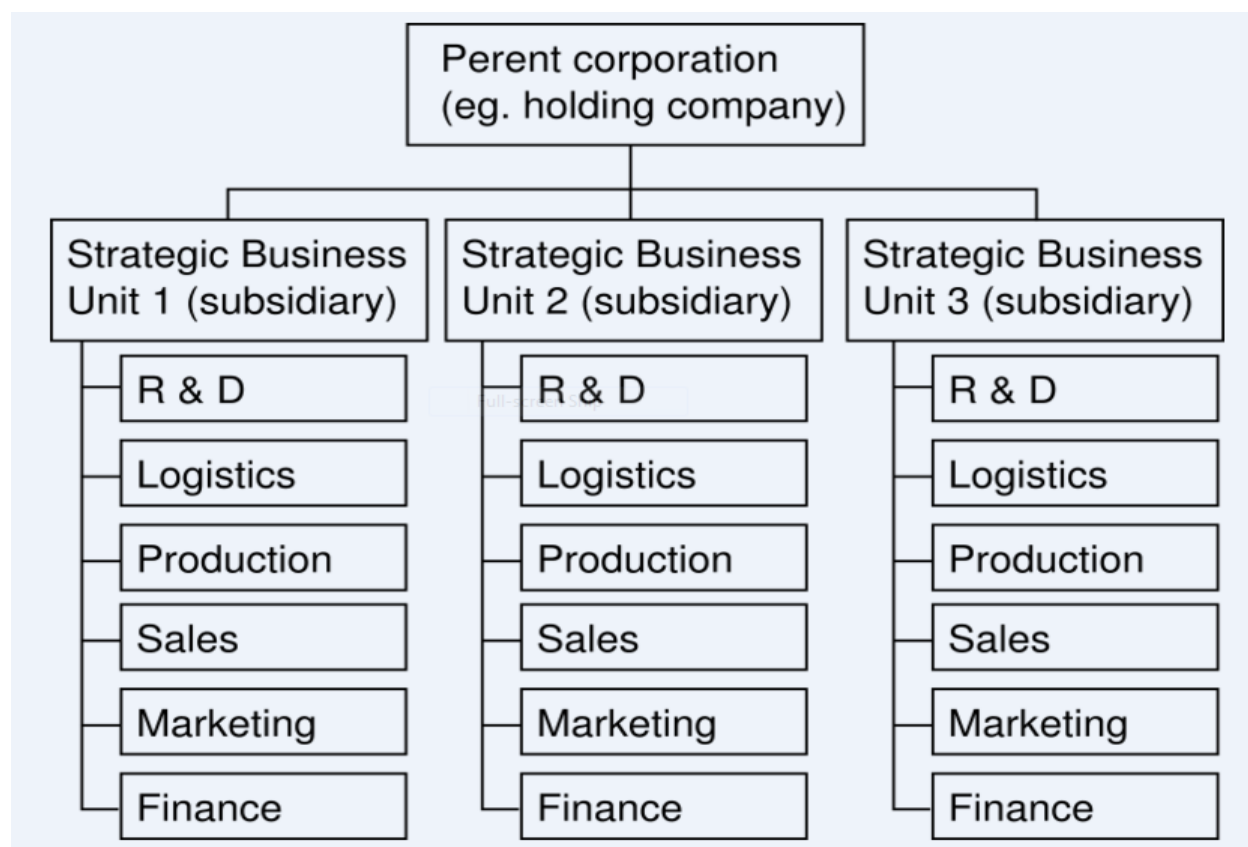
Perent corporation
(eg. holding company)

Strategic Business Unit 1 (subsidiary)

R & D

Logistics

Production

Sales

Marketing

Finance

Strategic Business Unit 2 (subsidiary)

R & D

Full-screen Snip

Logistics

Production

Sales

Marketing

Finance

Strategic Business Unit 3 (subsidiary)

R & D

Logistics

Production

Sales

Marketing

Finance